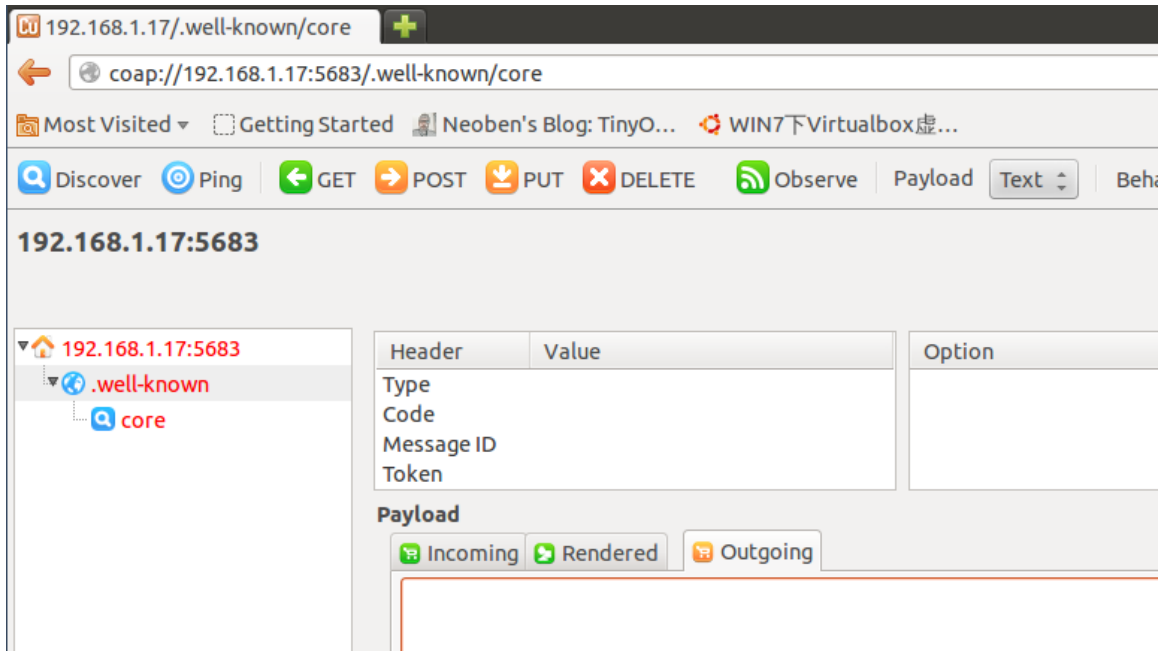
192.168.1.17/.well-known/core

coap://192.168.1.17:5683/.well-known/core

Most Visited Getting Started Neoben's Blog: TinyO... WIN7下Virtualbox虚...

Discover Ping GET POST PUT DELETE Observe Payload Text Beha

192.168.1.17:5683

192.168.1.17:5683
.well-known
core

| Header | Value |
|---|---|
| Type | |
| Code | |
| Message ID | |
| Token | |

Option

Payload

Incoming Rendered Outgoing